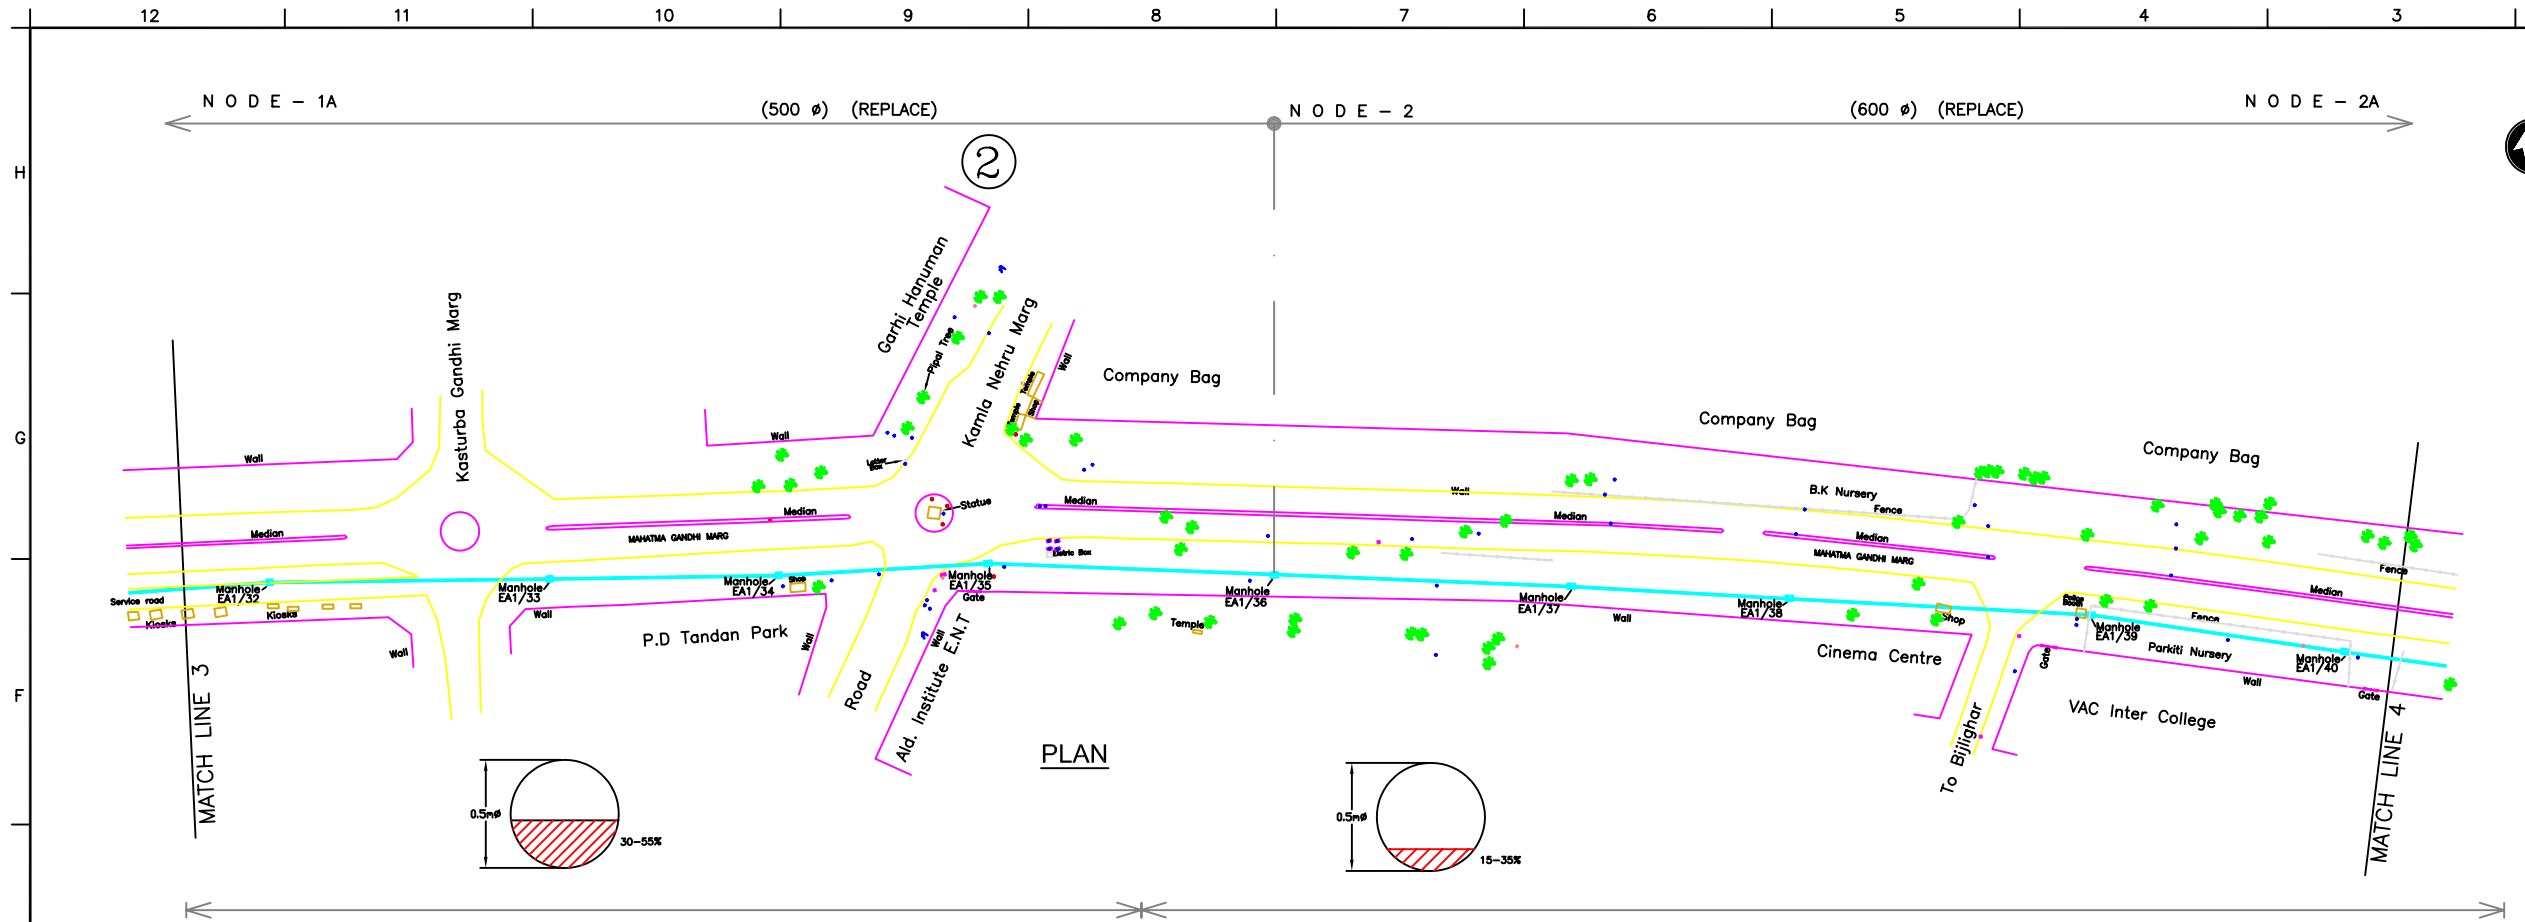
12 11 10 9 8 7 6 5 4 3

H

G

F

NODE – 1A

(500 ø) (REPLACE)

NODE – 2

(600 ø) (REPLACE)

NODE – 2A

2

Garhi Hanuman Temple

Peepal Tree

Kamla Nehru Marg

Wall

Company Bag

Company Bag

Company Bag

Kasturba Gandhi Marg

Wall

Wall

Letter Box

Statue

Median

Median

Median

MAHATMA GANDHI MARG

Median

Wall

Median

B.K Nursery

Fence

Median

MAHATMA GANDHI MARG

Fence

Median

Electric Box

Service road

Manhole EA1/32

Kiosks

Kiosks

Manhole EA1/33

Wall

Manhole EA1/34

Shop

Manhole EA1/35

Gate

Manhole EA1/36

Temple

Manhole EA1/37

Wall

Manhole EA1/38

Shop

Manhole EA1/39

Fence

Manhole EA1/40

Wall

Wall

P.D Tandan Park

Wall

Road

Wall

Ald. Institute E.N.T

Cinema Centre

Parkiti Nursery

Wall

Gate

Gate

To Bijlighar

VAC Inter College

MATCH LINE 3

MATCH LINE 4

PLAN

0.5mø

30–55%

0.5mø

15–35%